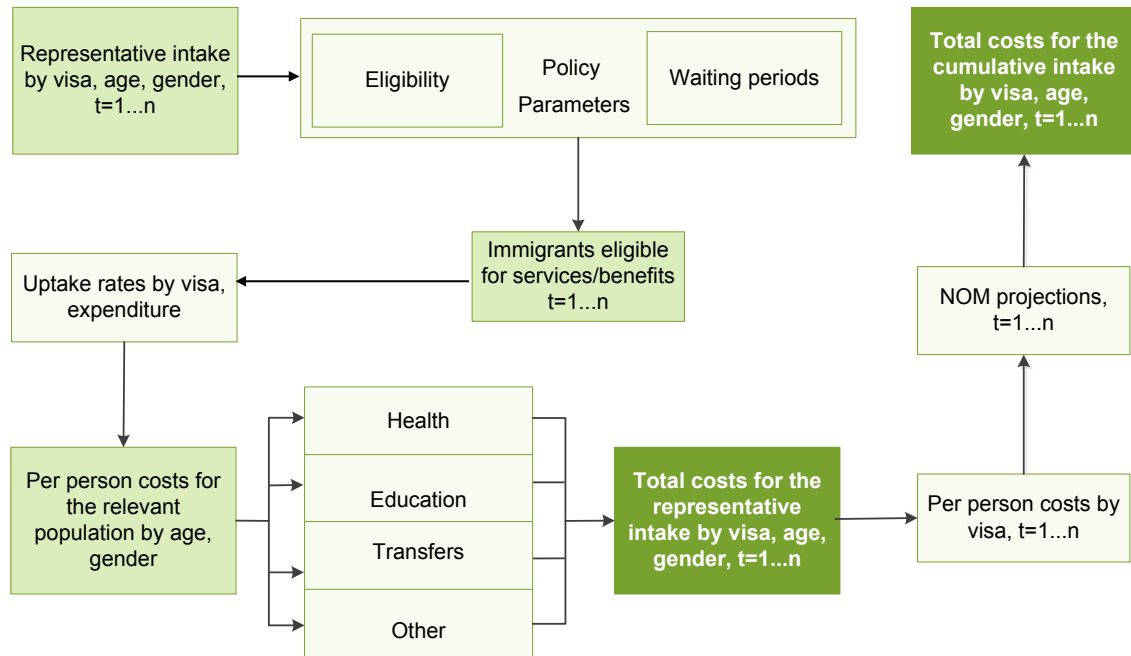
Representative intake by visa, age, gender, t=1...n

Eligibility

Policy Parameters

Waiting periods

Total costs for the cumulative intake by visa, age, gender, t=1...n

Immigrants eligible for services/benefits t=1...n

Uptake rates by visa, expenditure

NOM projections, t=1...n

Per person costs for the relevant population by age, gender

Health

Education

Transfers

Other

Total costs for the representative intake by visa, age, gender, t=1...n

Per person costs by visa, t=1...n